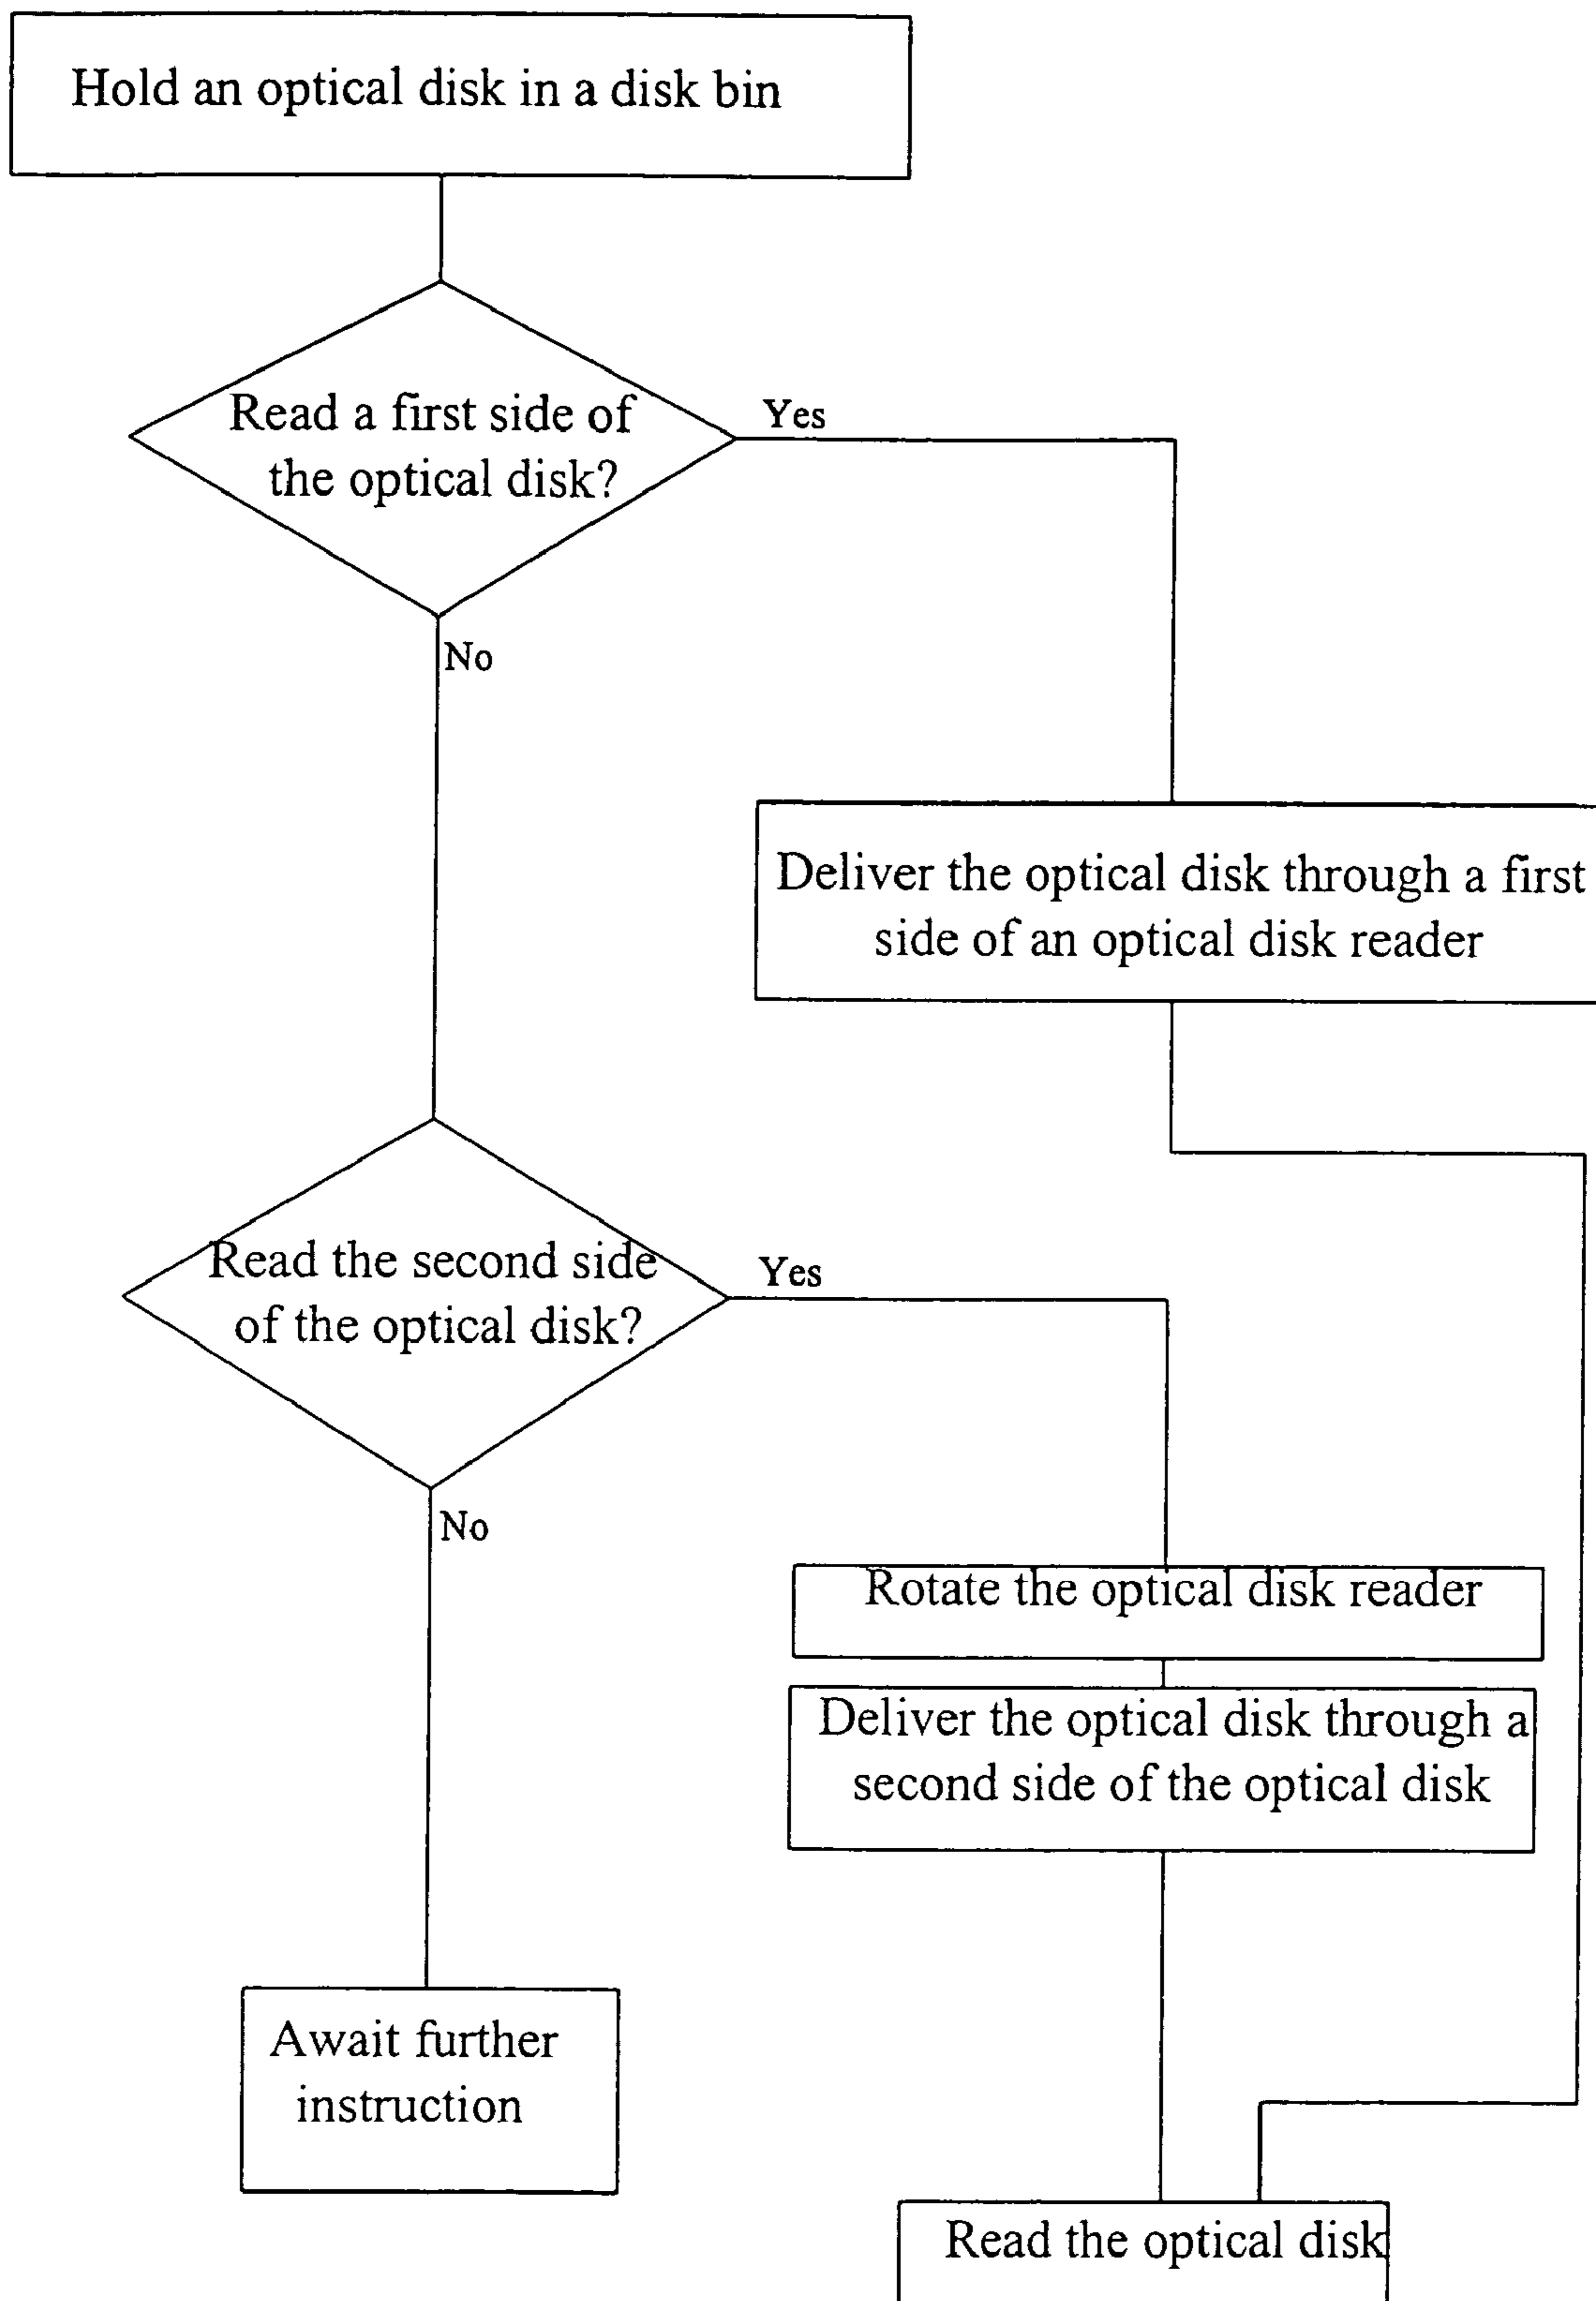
Hold an optical disk in a disk bin

Read a first side of the optical disk?

Yes

No

Deliver the optical disk through a first side of an optical disk reader

Read the second side of the optical disk?

Yes

No

Rotate the optical disk reader

Deliver the optical disk through a second side of the optical disk

Await further instruction

Read the optical disk